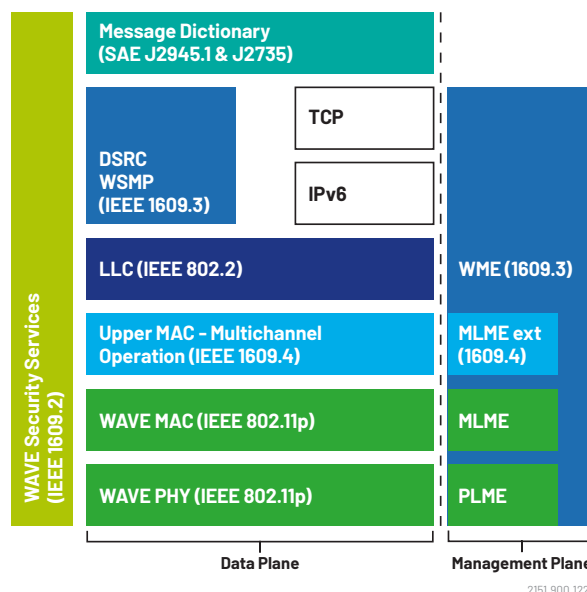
WAVE Security Services (IEEE 1609.2)

Message Dictionary (SAE J2945.1 & J2735)

DSRC WSMP (IEEE 1609.3)

TCP

IPv6

LLC (IEEE 802.2)

Upper MAC - Multichannel Operation (IEEE 1609.4)

WAVE MAC (IEEE 802.11p)

WAVE PHY (IEEE 802.11p)

WME (1609.3)

MLME ext (1609.4)

MLME

PLME

Data Plane

Management Plane

2151 900 122